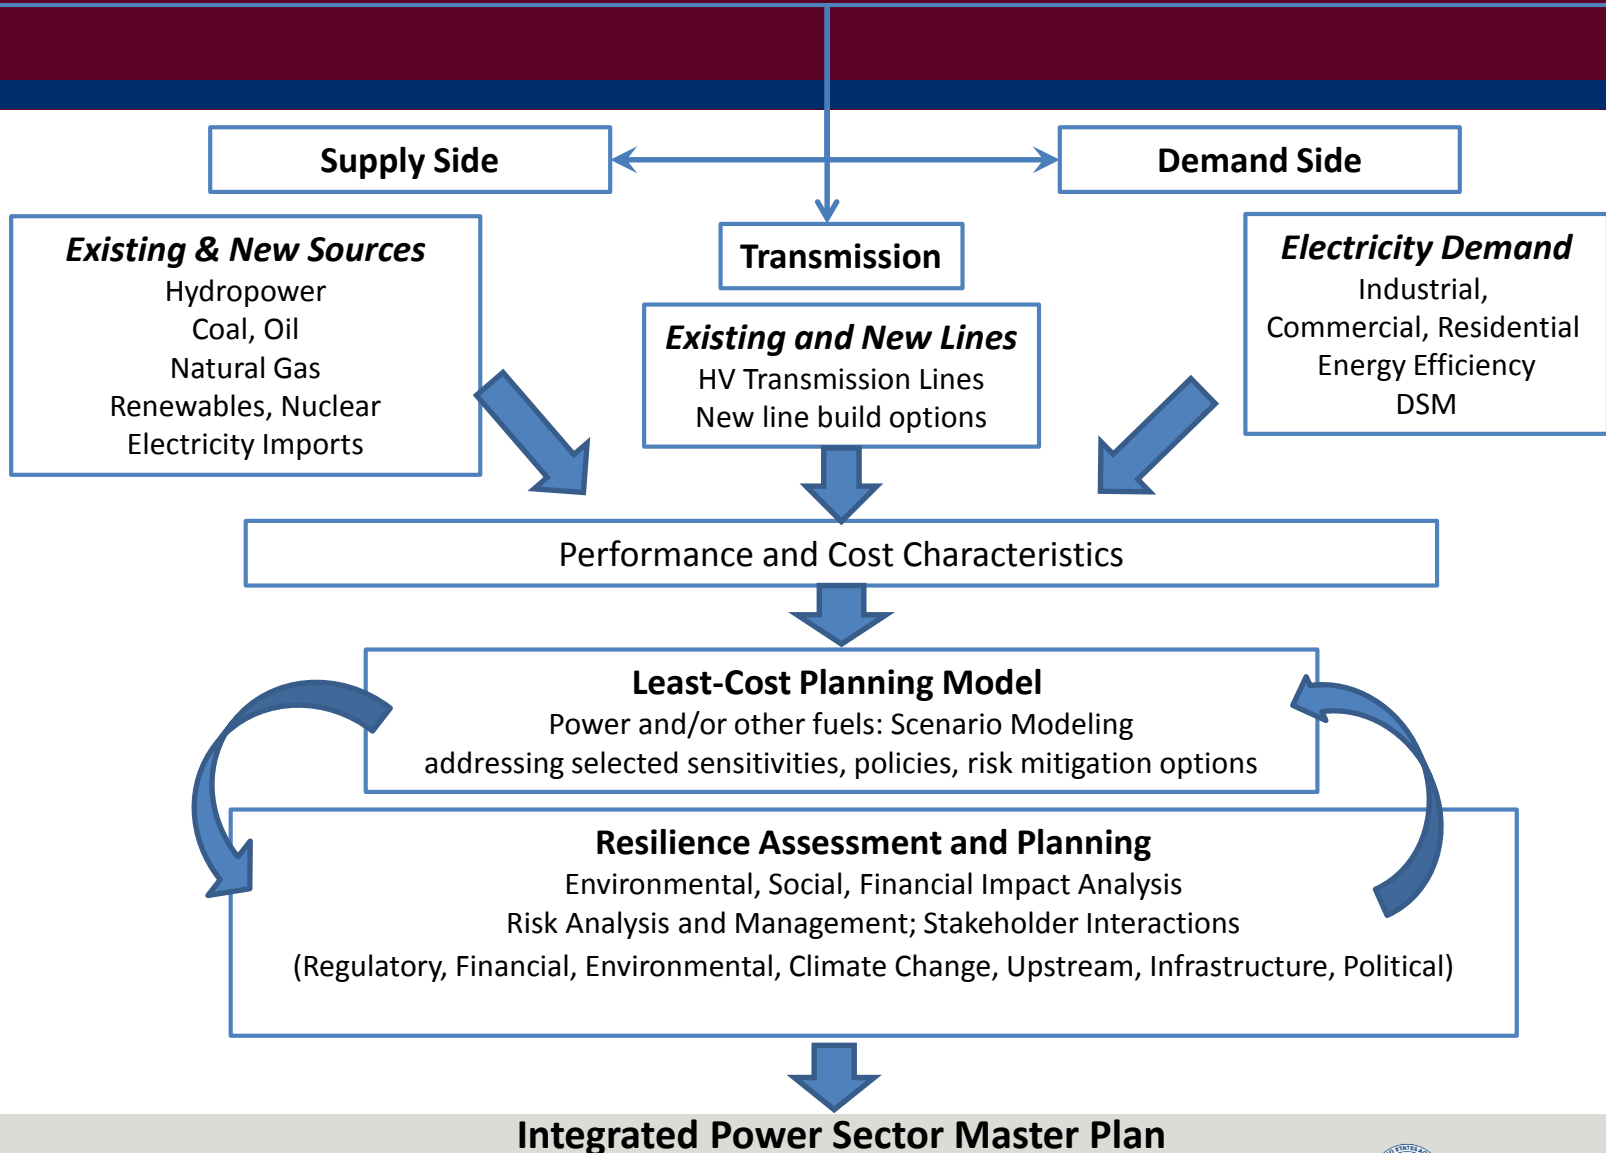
Supply Side

Demand Side

Existing & New Sources
Hydropower
Coal, Oil
Natural Gas
Renewables, Nuclear
Electricity Imports

Transmission

Existing and New Lines
HV Transmission Lines
New line build options

Electricity Demand
Industrial,
Commercial, Residential
Energy Efficiency
DSM

Performance and Cost Characteristics

Least-Cost Planning Model
Power and/or other fuels: Scenario Modeling
addressing selected sensitivities, policies, risk mitigation options

Resilience Assessment and Planning
Environmental, Social, Financial Impact Analysis
Risk Analysis and Management; Stakeholder Interactions
(Regulatory, Financial, Environmental, Climate Change, Upstream, Infrastructure, Political)

Integrated Power Sector Master Plan